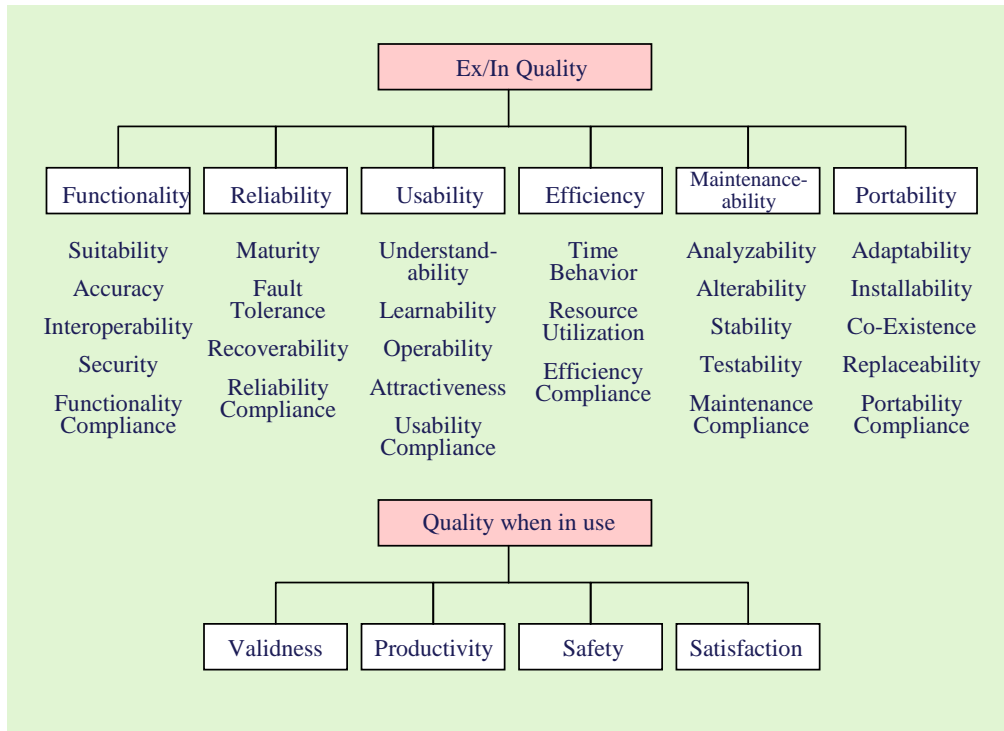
Ex/In Quality

Functionality
Suitability
Accuracy
Interoperability
Security
Functionality Compliance

Reliability
Maturity
Fault Tolerance
Recoverability
Reliability Compliance

Usability
Understandability
Learnability
Operability
Attractiveness
Usability Compliance

Efficiency
Time Behavior
Resource Utilization
Efficiency Compliance

Maintenanceability
Analyzability
Alterability
Stability
Testability
Maintenance Compliance

Portability
Adaptability
Installability
Co-Existence
Replaceability
Portability Compliance

Quality when in use

Validness
Productivity
Safety
Satisfaction